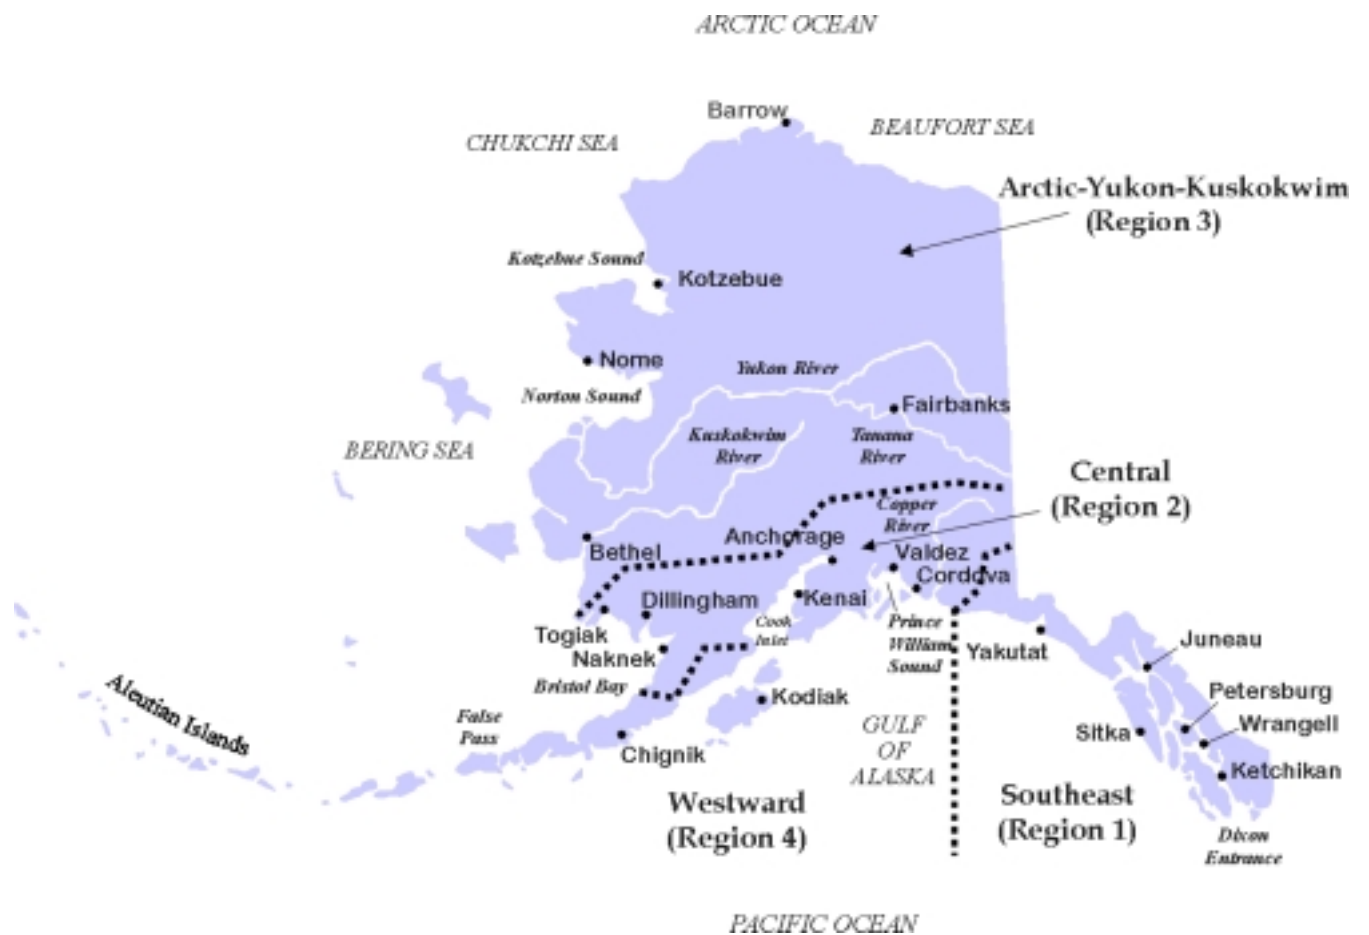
ARCTIC OCEAN

Barrow

CHUKCHI SEA

BEAUFORT SEA

Arctic-Yukon-Kuskokwim (Region 3)

Kotzebue Sound

Kotzebue

Nome

Yukon River

Norton Sound

Fairbanks

BERING SEA

Kuskokwim River

Tanana River

Central (Region 2)

Copper River

Bethel

Anchorage

Valdez

Cordova

Dillingham

Kenai

Togiak

Cook Inlet

Prince William Sound

Yakutat

Juneau

Naknek

Bristol Bay

Kodiak

Petersburg

Aleutian Islands

False Pass

GULF OF ALASKA

Sitka

Wrangell

Chignik

Ketchikan

Westward (Region 4)

Southeast (Region 1)

Dixon Entrance

PACIFIC OCEAN